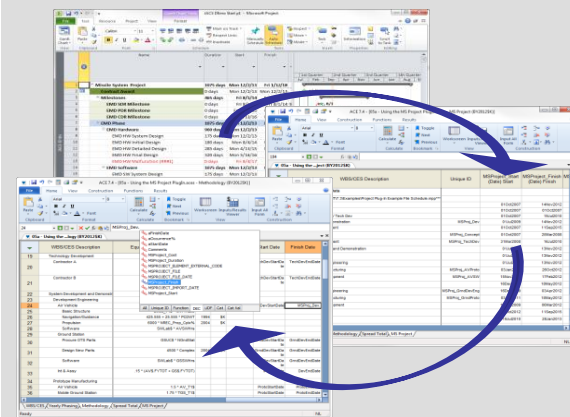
Missile System Project
DMD Hardware
DMD HW System Design
DMD HW Initial Design
DMD HW Detailed Design
DMD HW Final Design
DMD SW System

WBS/CES Description
Unique ID
MSProject_Start (Date) Start
MSProject_Finish (Date) Finish

Technology Development
Contractor A
Contractor B
System Development and Demonstration
Development Engineering
Air Vehicle
Basic Structure
Navigation/Guidance
Propulsion
Software
Ground Station
Pressure VTS Parts
Design New Parts
Software
M-S Assy
Prototype Manufacturing
Air Vehicle
Mobile Ground Station

MSProject_Cost
MSProject_Duration
MSProject_Finish
MSProject_Start

Start Date
Finish Date

Methodology
Spread Total
MS Project